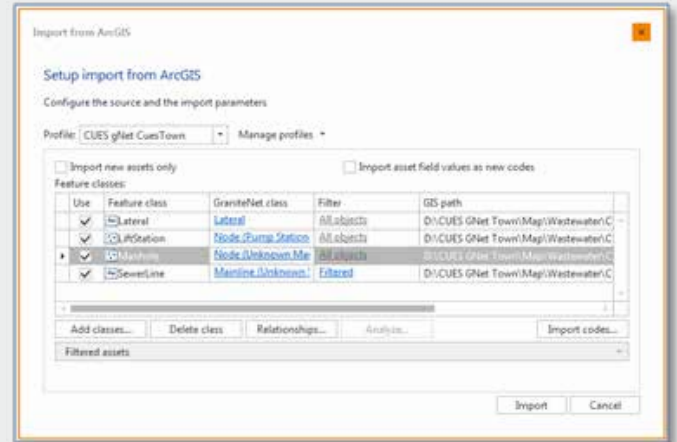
Import from ArcGIS

Setup import from ArcGIS

Configure the source and the import parameters

Profile: CUES gNet CuesTown

Manage profiles

Import new assets only

Import asset field values as new codes

Feature classes:

| Use | Feature class | GraniteNet class | Filter | GIS path |
|---|---|---|---|---|
| ✔ | Lateral | Lateral | All objects | D:\CUES GNet Town\Map\Wastewater\C |
| ✔ | LiftStation | Node (Pump Station | All objects | D:\CUES GNet Town\Map\Wastewater\C |
| ✔ | Manhole | Node (Unknown Ma | All objects | D:\CUES GNet Town\Map\Wastewater\C |
| ✔ | SewerLine | Mainline (Unknown | Filtered | D:\CUES GNet Town\Map\Wastewater\C |

Add classes...

Delete class

Relationships...

Analyze...

Import codes...

Filtered assets

Import

Cancel